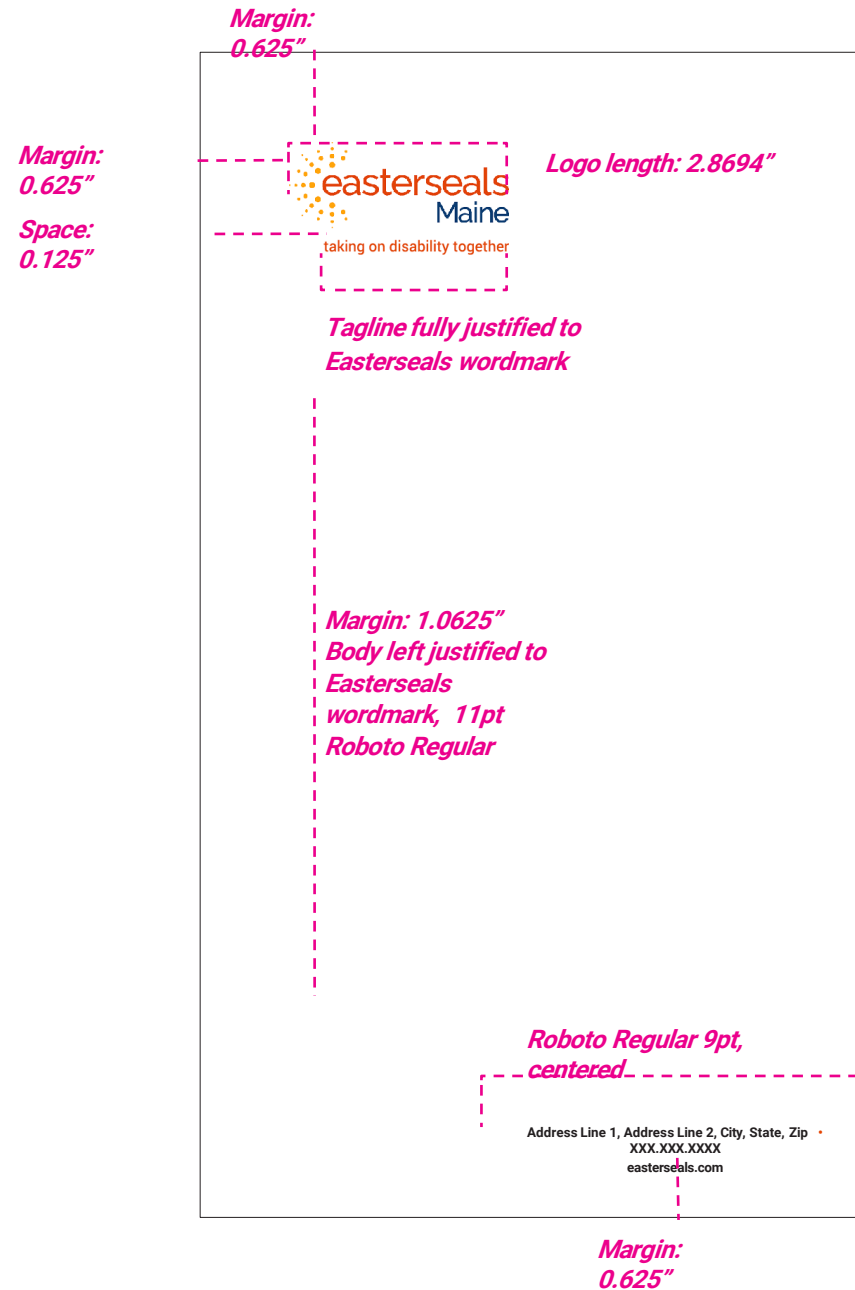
Margin: 0.625"

Margin: 0.625"

Space: 0.125"

easterseals
Maine
taking on disability together

Logo length: 2.8694"

Tagline fully justified to Easterseals wordmark

Margin: 1.0625"
Body left justified to Easterseals wordmark, 11pt Roboto Regular

Roboto Regular 9pt, centered

Address Line 1, Address Line 2, City, State, Zip
XXX.XXX.XXXX
easterseals.com

Margin: 0.625"